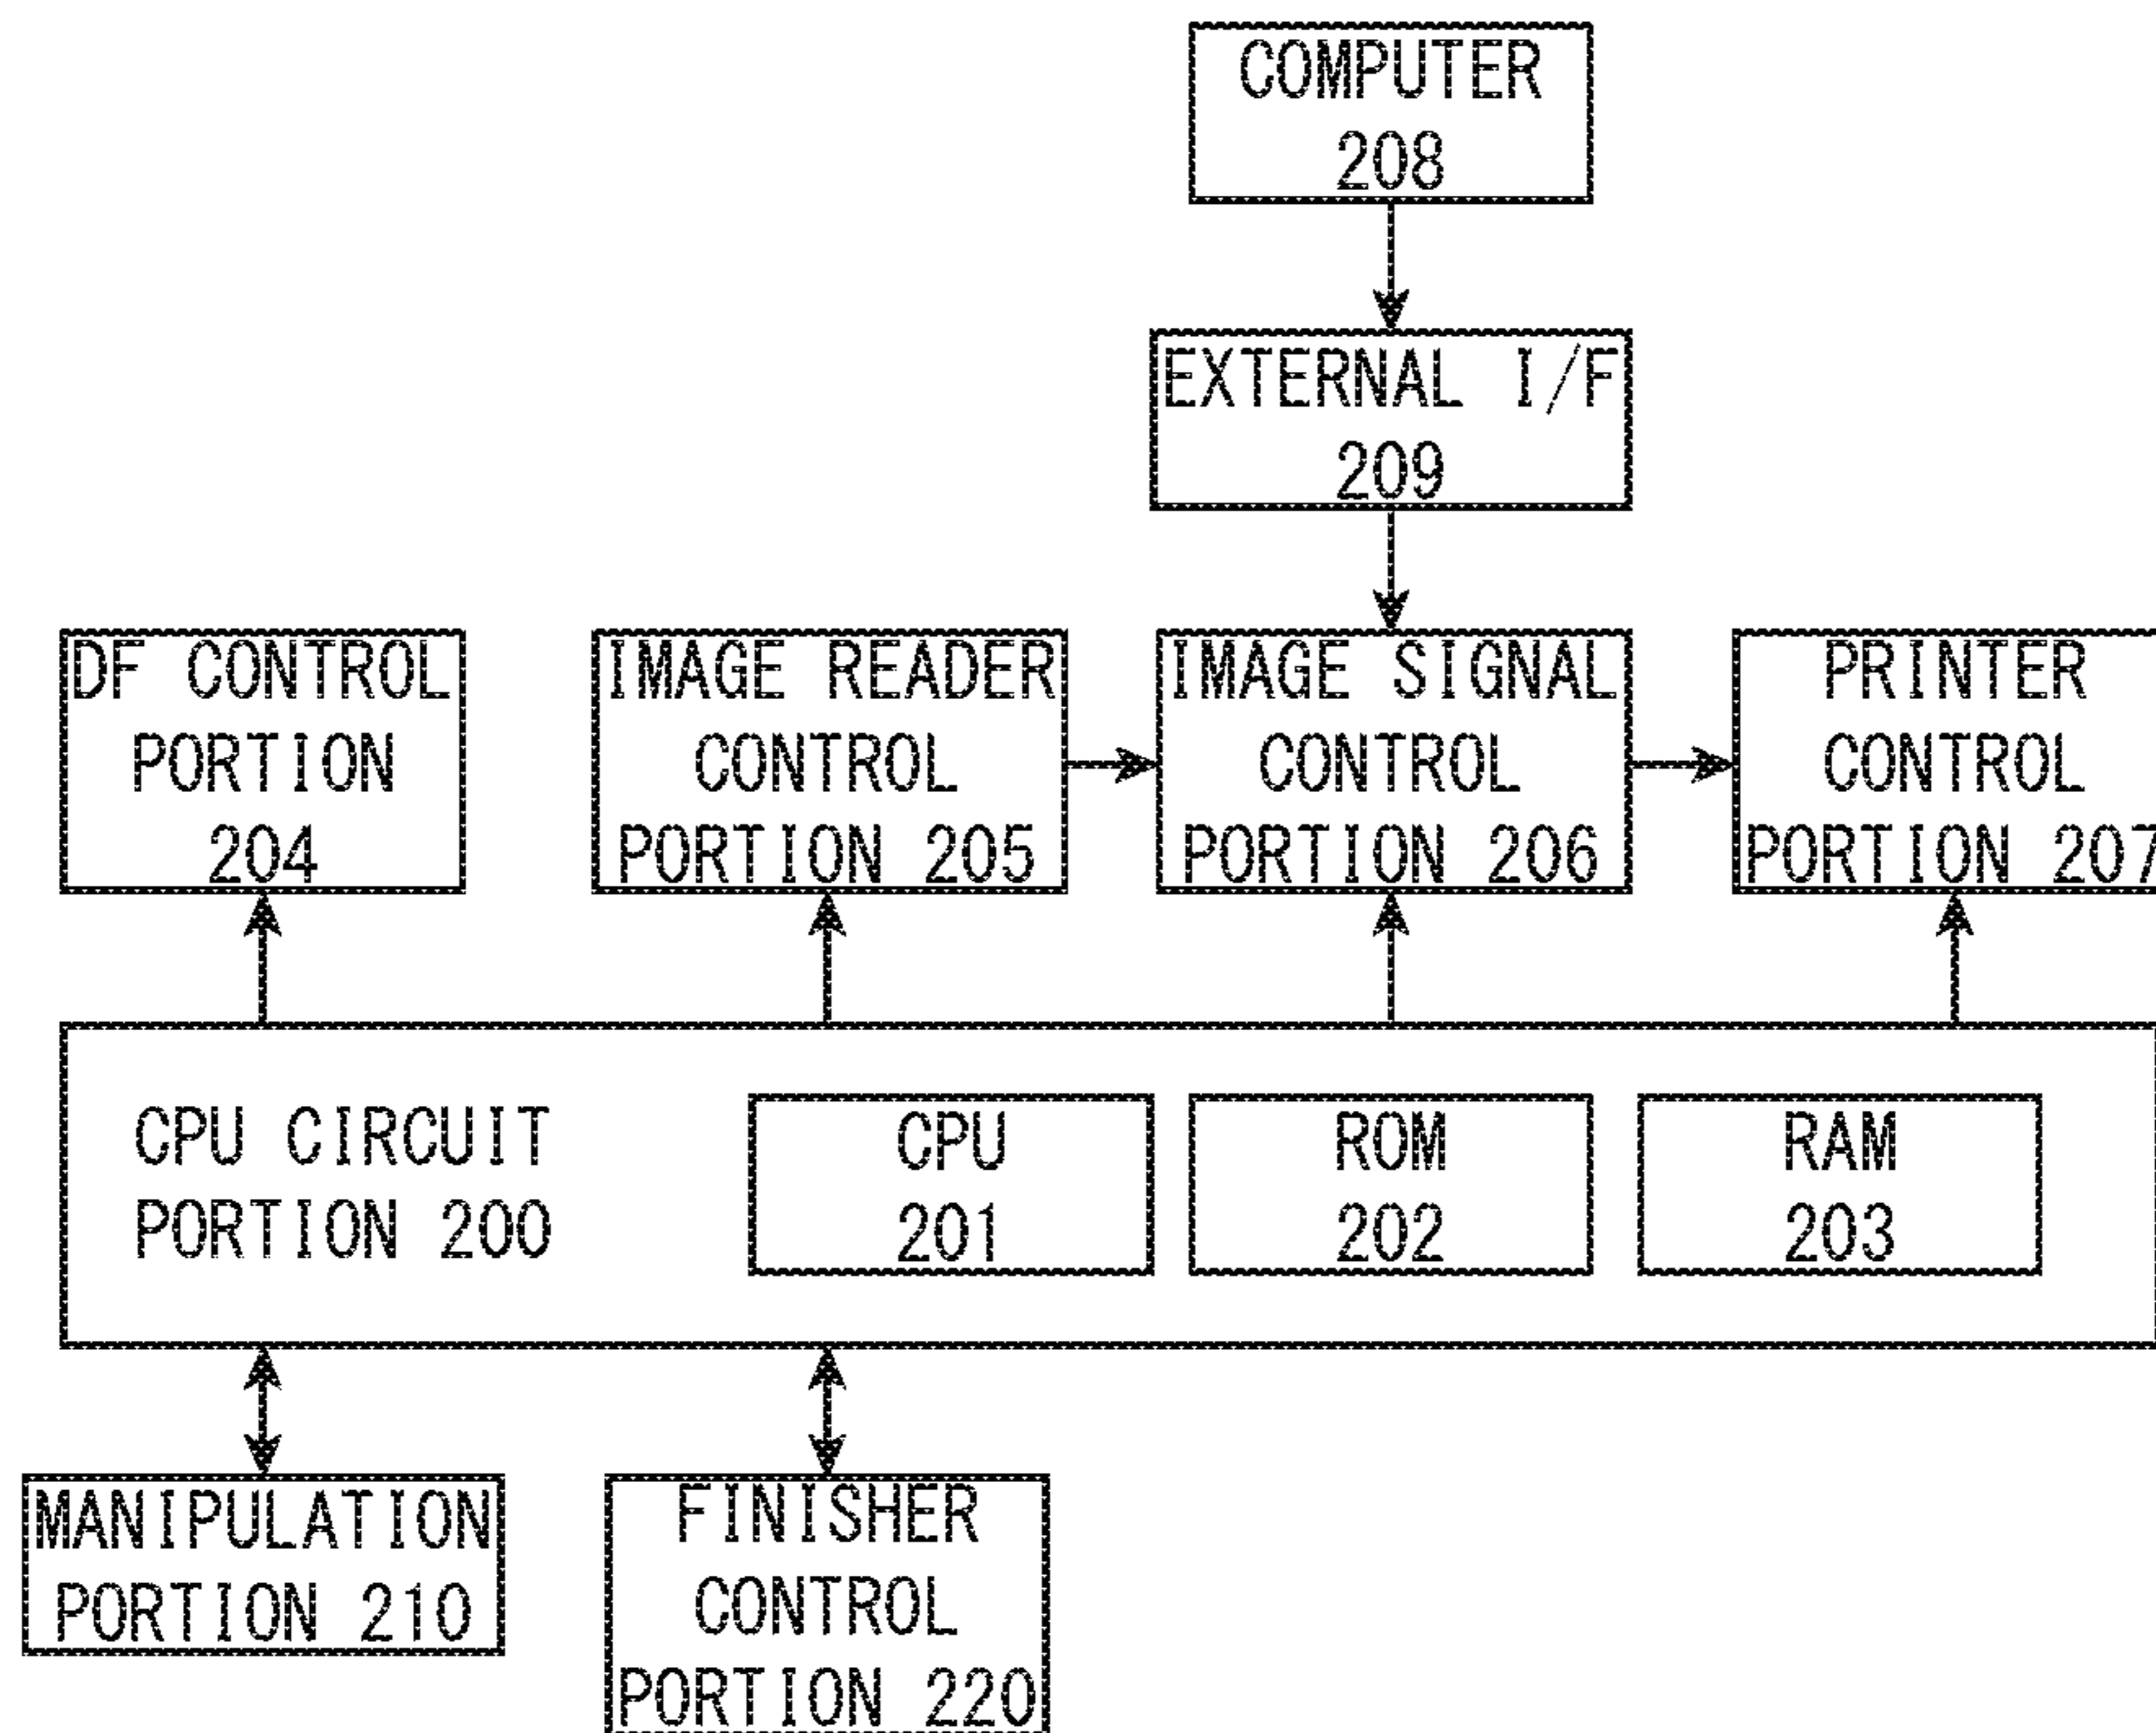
COMPUTER
208

EXTERNAL I/F
209

DF CONTROL
PORTION
204

IMAGE READER
CONTROL
PORTION 205

IMAGE SIGNAL
CONTROL
PORTION 206

PRINTER
CONTROL
PORTION 207

CPU CIRCUIT
PORTION 200

CPU
201

ROM
202

RAM
203

MANIPULATION
PORTION 210

FINISHER
CONTROL
PORTION 220